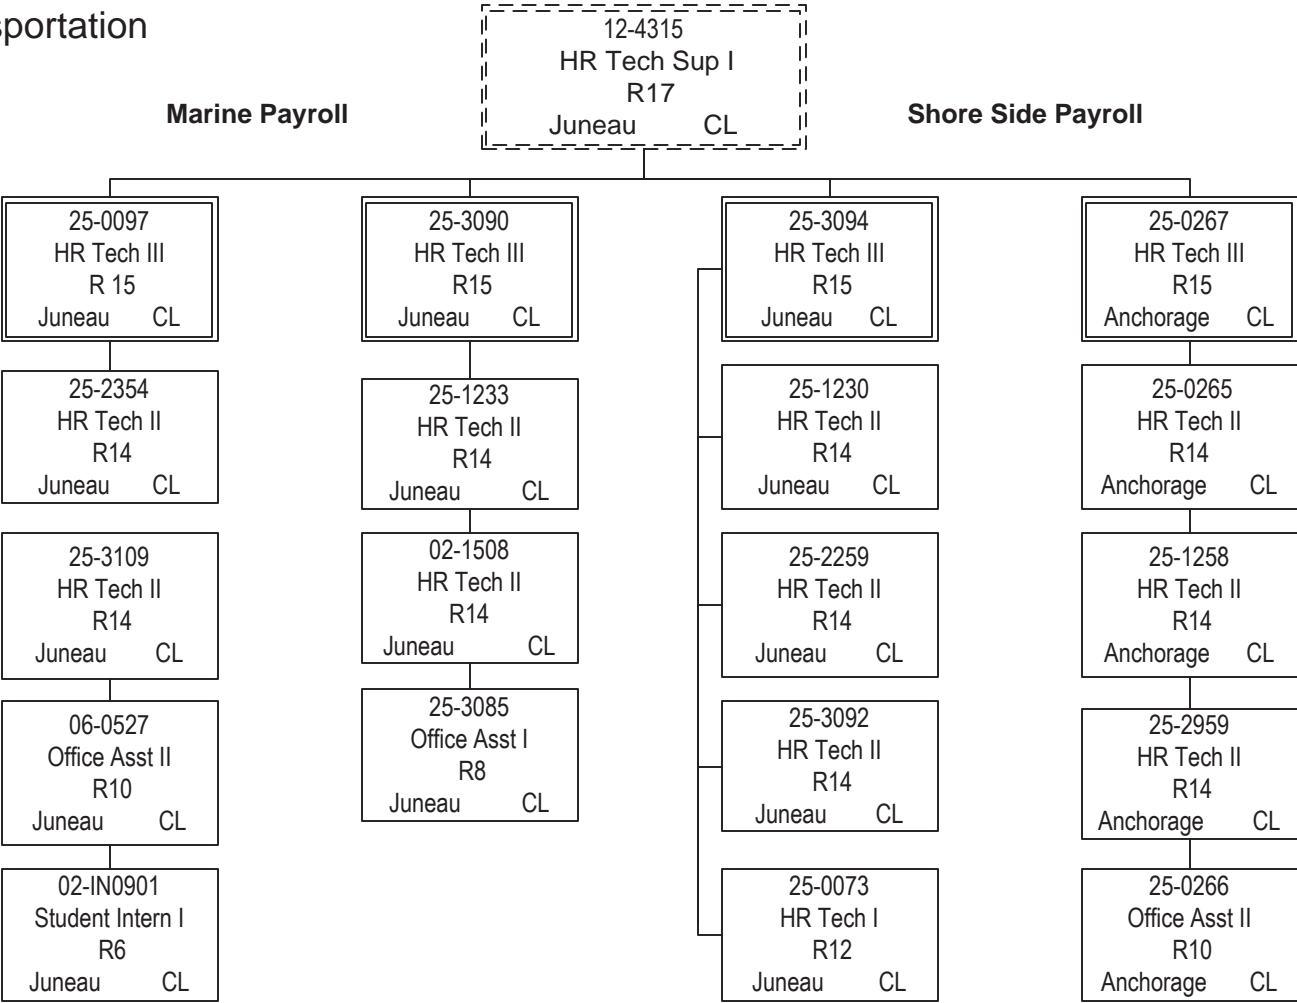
sportation

12-4315
HR Tech Sup I
R17
Juneau CL

Marine Payroll

Shore Side Payroll

25-0097
HR Tech III
R 15
Juneau CL

25-2354
HR Tech II
R14
Juneau CL

25-3109
HR Tech II
R14
Juneau CL

06-0527
Office Asst II
R10
Juneau CL

02-IN0901
Student Intern I
R6
Juneau CL

25-3090
HR Tech III
R15
Juneau CL

25-1233
HR Tech II
R14
Juneau CL

02-1508
HR Tech II
R14
Juneau CL

25-3085
Office Asst I
R8
Juneau CL

25-3094
HR Tech III
R15
Juneau CL

25-1230
HR Tech II
R14
Juneau CL

25-2259
HR Tech II
R14
Juneau CL

25-3092
HR Tech II
R14
Juneau CL

25-0073
HR Tech I
R12
Juneau CL

25-0267
HR Tech III
R15
Anchorage CL

25-0265
HR Tech II
R14
Anchorage CL

25-1258
HR Tech II
R14
Anchorage CL

25-2959
HR Tech II
R14
Anchorage CL

25-0266
Office Asst II
R10
Anchorage CL